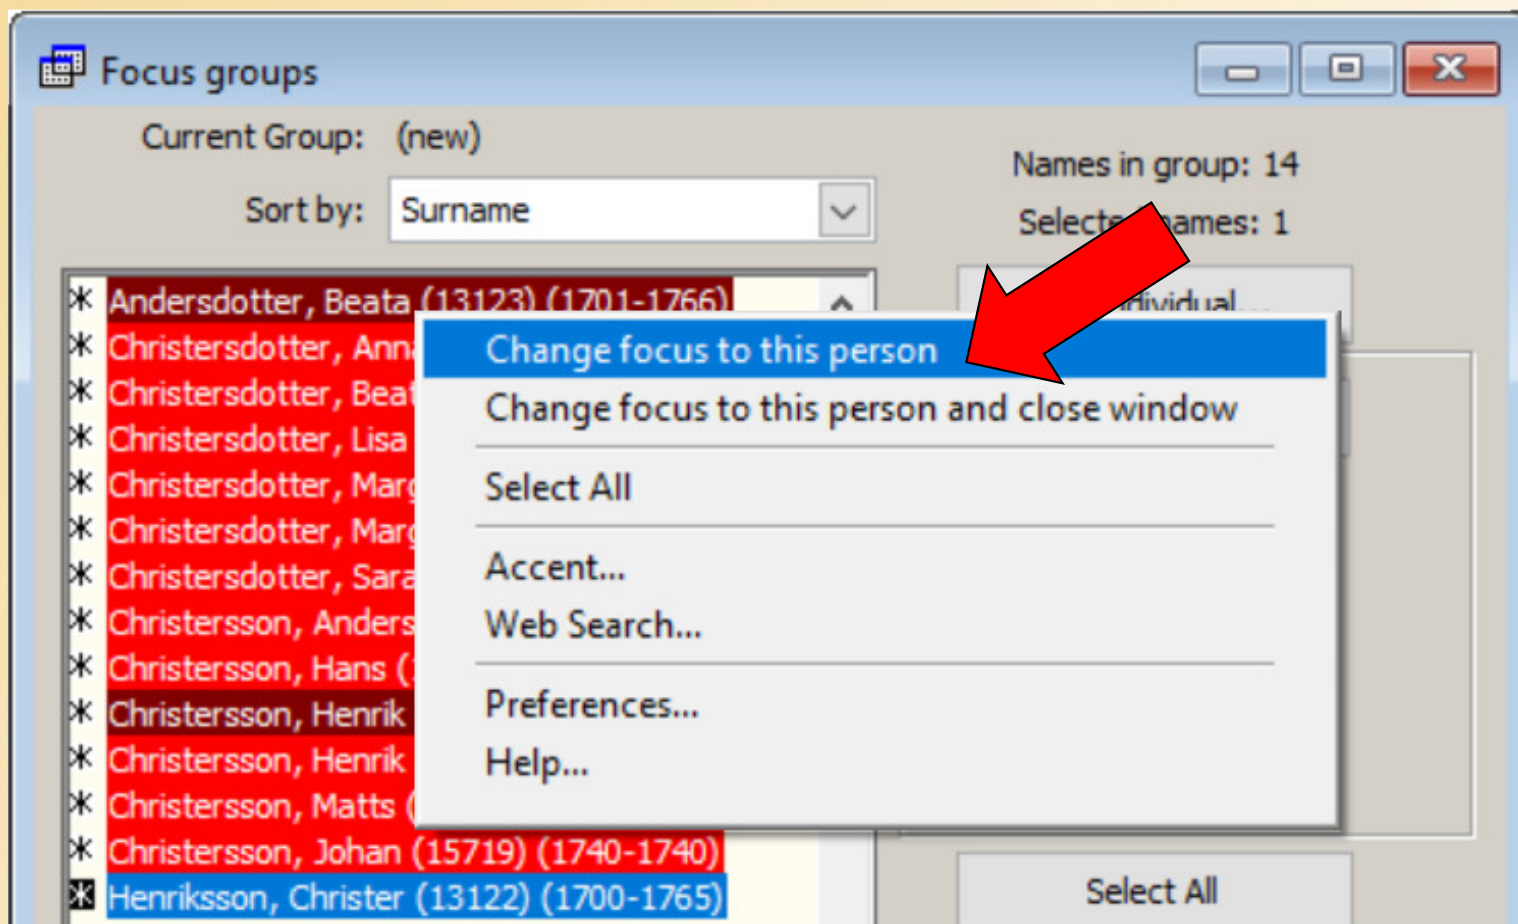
Focus groups

Current Group: (new)

Sort by: Surname

Names in group: 14

Selecte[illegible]ames: 1

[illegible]ividual...

Andersdotter, Beata (13123) (1701-1766)
Christersdotter, Ann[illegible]
Christersdotter, Beat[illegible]
Christersdotter, Lisa
Christersdotter, Mar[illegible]
Christersdotter, Mar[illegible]
Christersdotter, Sara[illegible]
Christersson, Anders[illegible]
Christersson, Hans ([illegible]
Christersson, Henrik
Christersson, Henrik
Christersson, Matts ([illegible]
Christersson, Johan (15719) (1740-1740)
Henriksson, Christer (13122) (1700-1765)

Change focus to this person
Change focus to this person and close window
Select All
Accent...
Web Search...
Preferences...
Help...

Select All